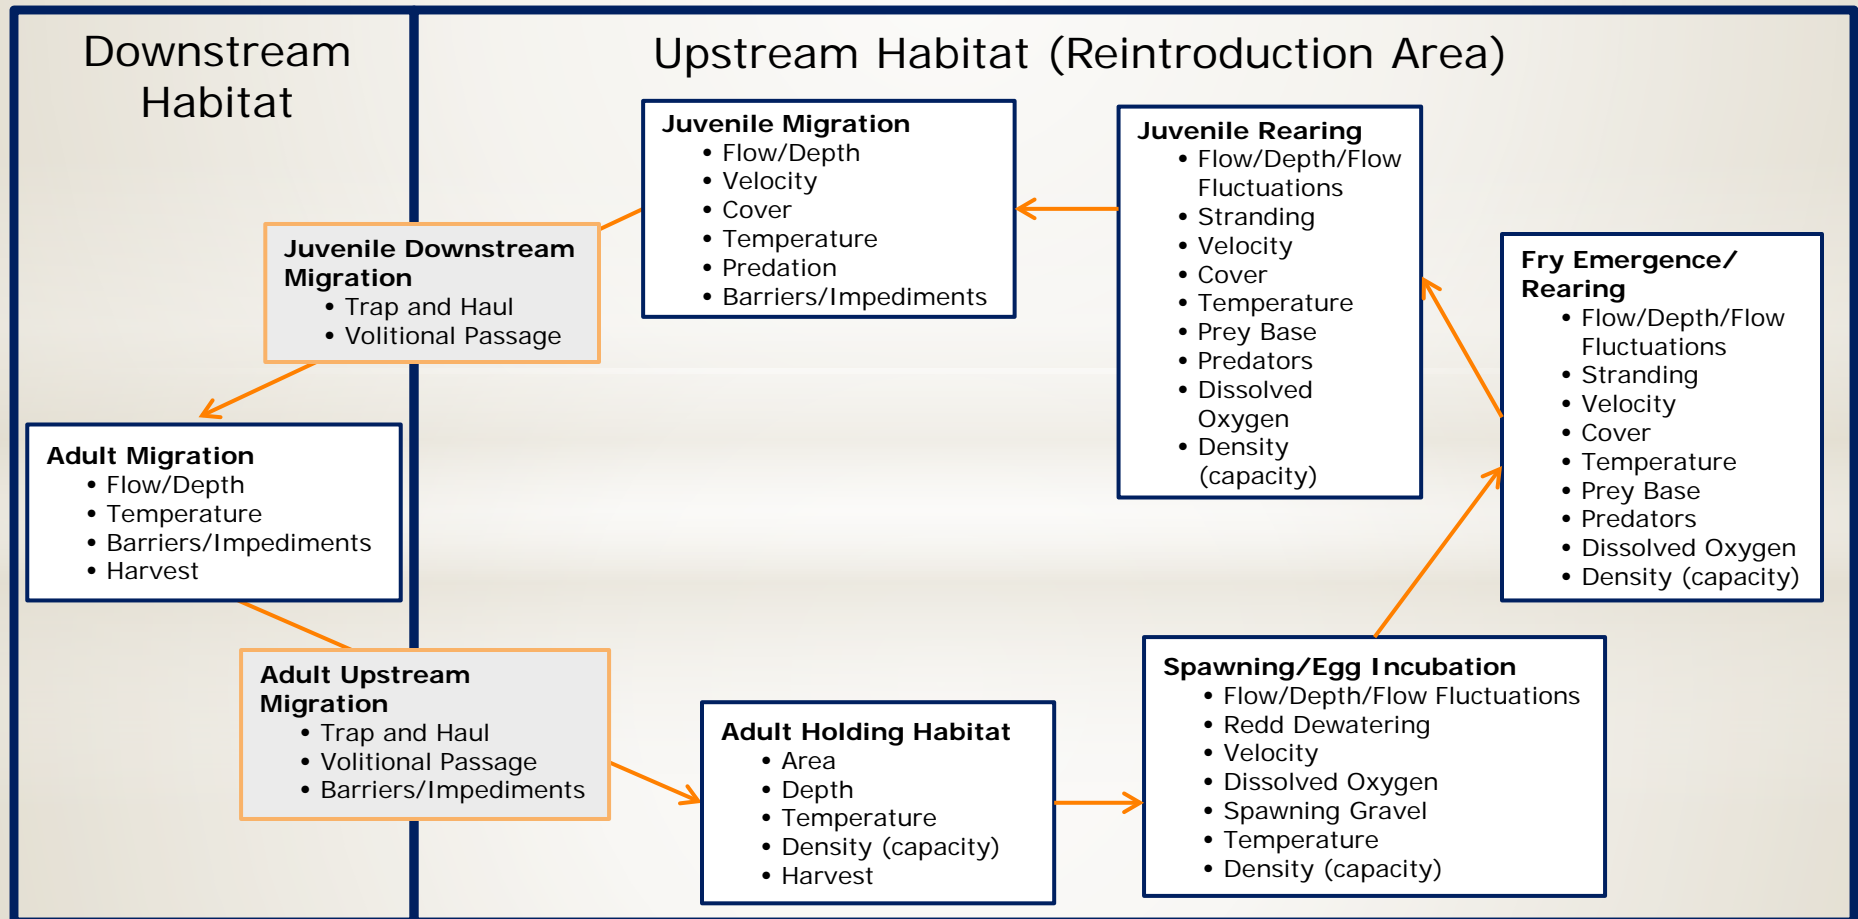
Downstream Habitat

Upstream Habitat (Reintroduction Area)

Juvenile Migration
- Flow/Depth
- Velocity
- Cover
- Temperature
- Predation
- Barriers/Impediments

Juvenile Rearing
- Flow/Depth/Flow Fluctuations
- Stranding
- Velocity
- Cover
- Temperature
- Prey Base
- Predators
- Dissolved Oxygen
- Density (capacity)

Juvenile Downstream Migration
- Trap and Haul
- Volitional Passage

Fry Emergence/ Rearing
- Flow/Depth/Flow Fluctuations
- Stranding
- Velocity
- Cover
- Temperature
- Prey Base
- Predators
- Dissolved Oxygen
- Density (capacity)

Adult Migration
- Flow/Depth
- Temperature
- Barriers/Impediments
- Harvest

Adult Upstream Migration
- Trap and Haul
- Volitional Passage
- Barriers/Impediments

Adult Holding Habitat
- Area
- Depth
- Temperature
- Density (capacity)
- Harvest

Spawning/Egg Incubation
- Flow/Depth/Flow Fluctuations
- Redd Dewatering
- Velocity
- Dissolved Oxygen
- Spawning Gravel
- Temperature
- Density (capacity)